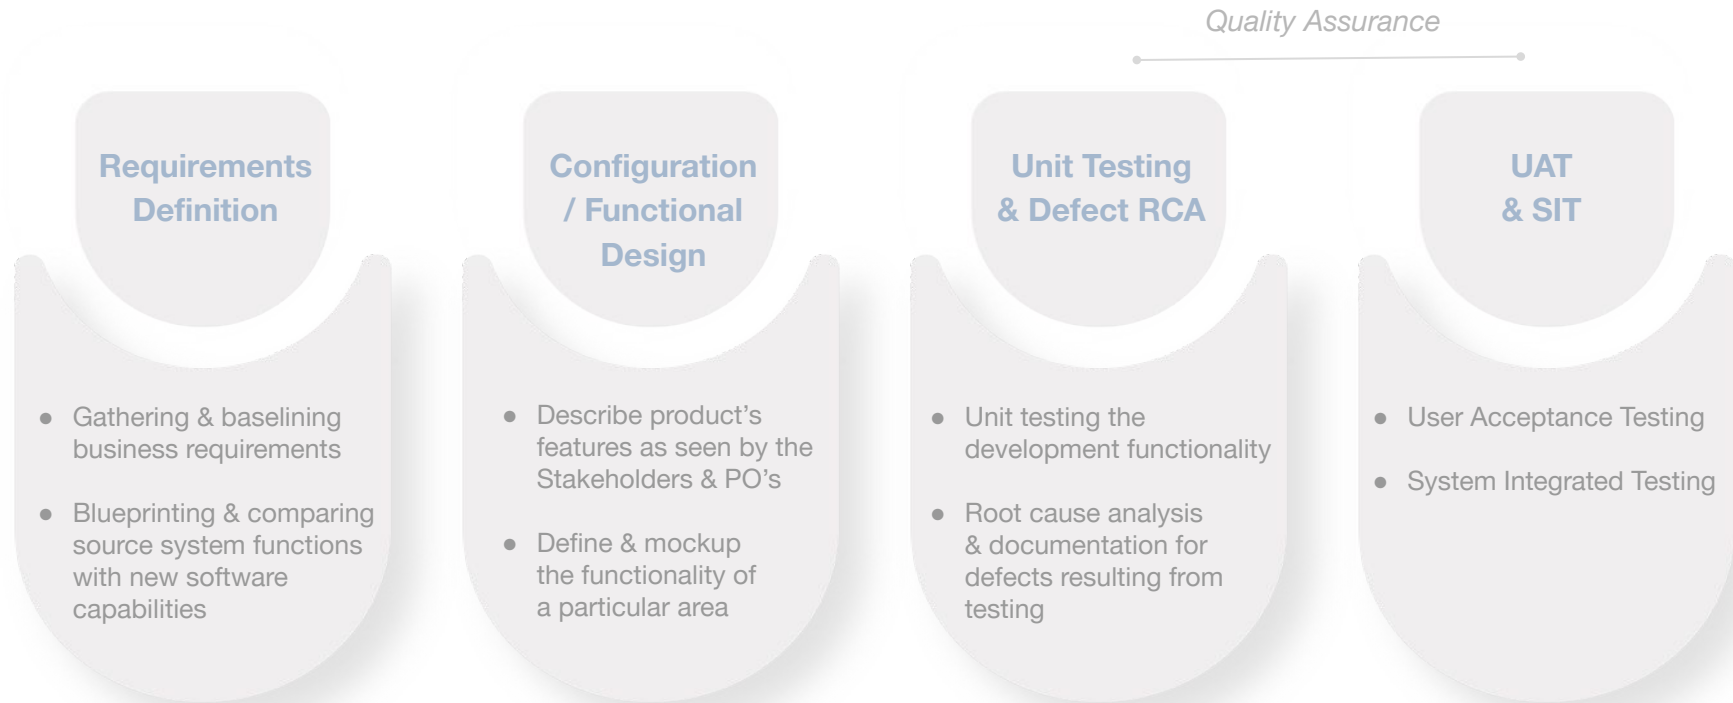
Quality Assurance

Requirements Definition

- Gathering & baselining business requirements
- Blueprinting & comparing source system functions with new software capabilities

Configuration / Functional Design

- Describe product's features as seen by the Stakeholders & PO's
- Define & mockup the functionality of a particular area

Unit Testing & Defect RCA

- Unit testing the development functionality
- Root cause analysis & documentation for defects resulting from testing

UAT & SIT

- User Acceptance Testing
- System Integrated Testing